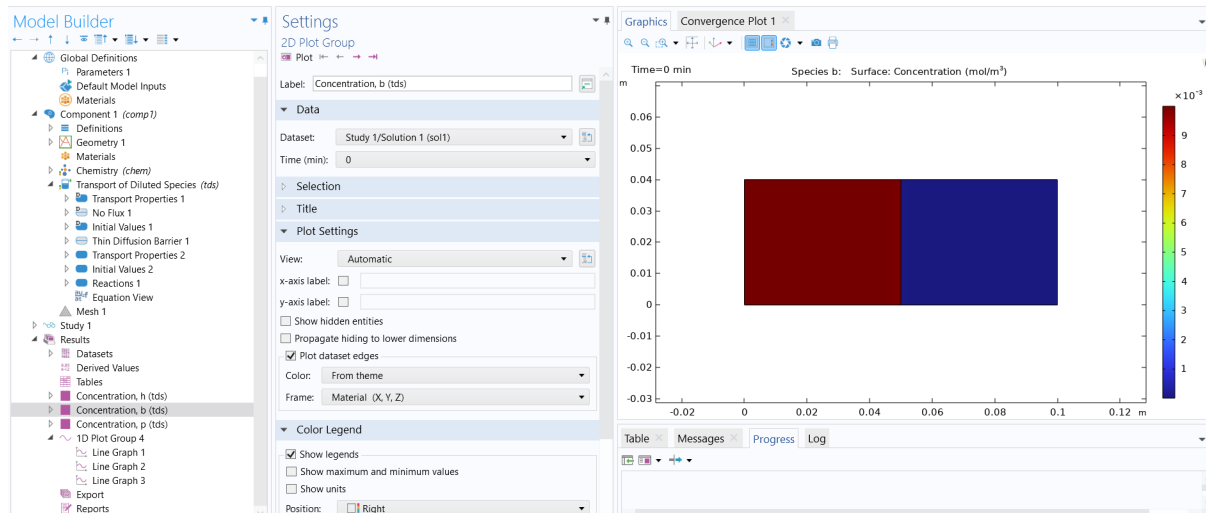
Model Builder
Global Definitions
Parameters 1
Default Model Inputs
Materials
Component 1 (comp1)
Definitions
Geometry 1
Materials
Chemistry (chem)
Transport of Diluted Species (tds)
Transport Properties 1
No Flux 1
Initial Values 1
Thin Diffusion Barrier 1
Transport Properties 2
Initial Values 2
Reactions 1
Equation View
Mesh 1
Study 1
Results
Datasets
Derived Values
Tables
Concentration, h (tds)
Concentration, b (tds)
Concentration, p (tds)
1D Plot Group 4
Line Graph 1
Line Graph 2
Line Graph 3
Export
Reports

Settings
2D Plot Group
Plot
Label: Concentration, b (tds)
Data
Dataset: Study 1/Solution 1 (sol1)
Time (min): 0
Selection
Title
Plot Settings
View: Automatic
x-axis label:
y-axis label:
Show hidden entities
Propagate hiding to lower dimensions
Plot dataset edges
Color: From theme
Frame: Material (X, Y, Z)
Color Legend
Show legends
Show maximum and minimum values
Show units
Position: Right

Graphics
Convergence Plot 1
Time=0 min
Species b: Surface: Concentration (mol/m$^3$)
m
0.06
0.05
0.04
0.03
0.02
0.01
0
-0.01
-0.02
-0.03
-0.02
0
0.02
0.04
0.06
0.08
0.1
0.12
m
$\times10^{-3}$
9
8
7
6
5
4
3
2
1

Table
Messages
Progress
Log